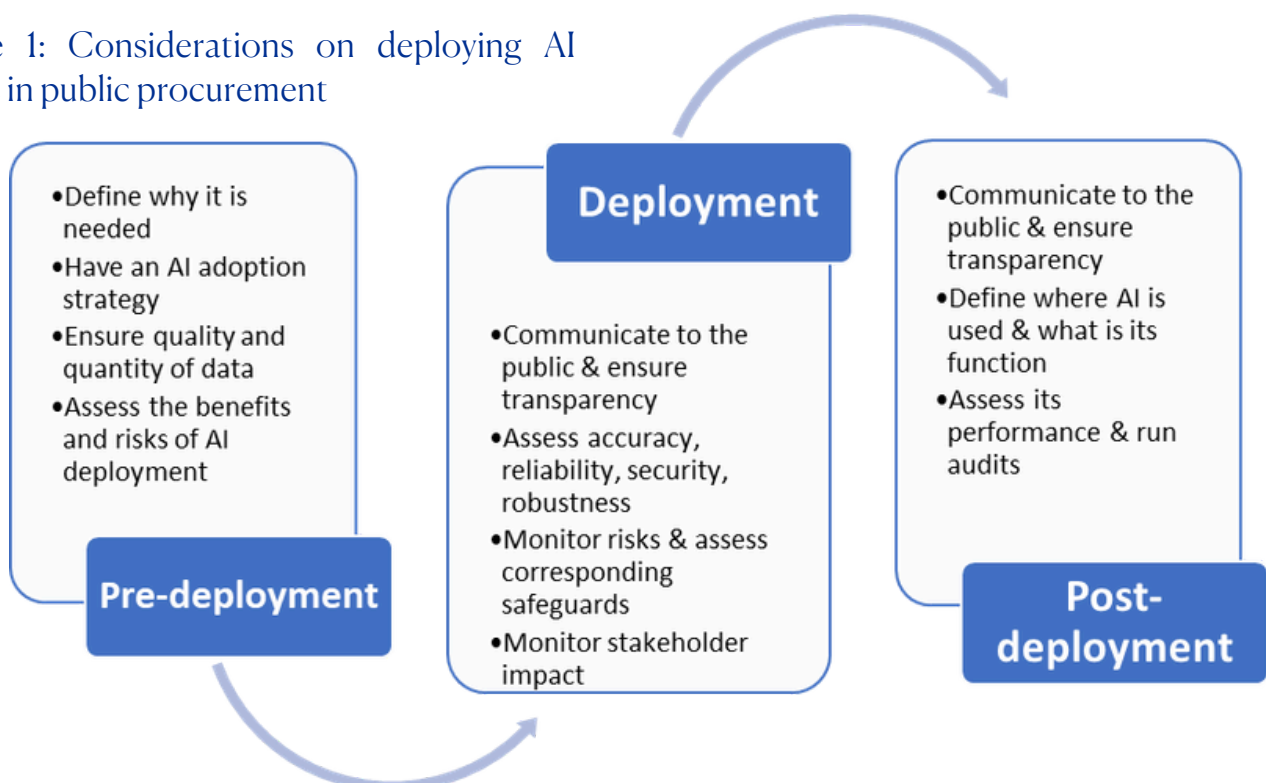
e 1: Considerations on deploying AI in public procurement

•Define why it is needed
•Have an AI adoption strategy
•Ensure quality and quantity of data
•Assess the benefits and risks of AI deployment

Pre-deployment

Deployment

•Communicate to the public & ensure transparency
•Assess accuracy, reliability, security, robustness
•Monitor risks & assess corresponding safeguards
•Monitor stakeholder impact

•Communicate to the public & ensure transparency
•Define where AI is used & what is its function
•Assess its performance & run audits

Post-deployment